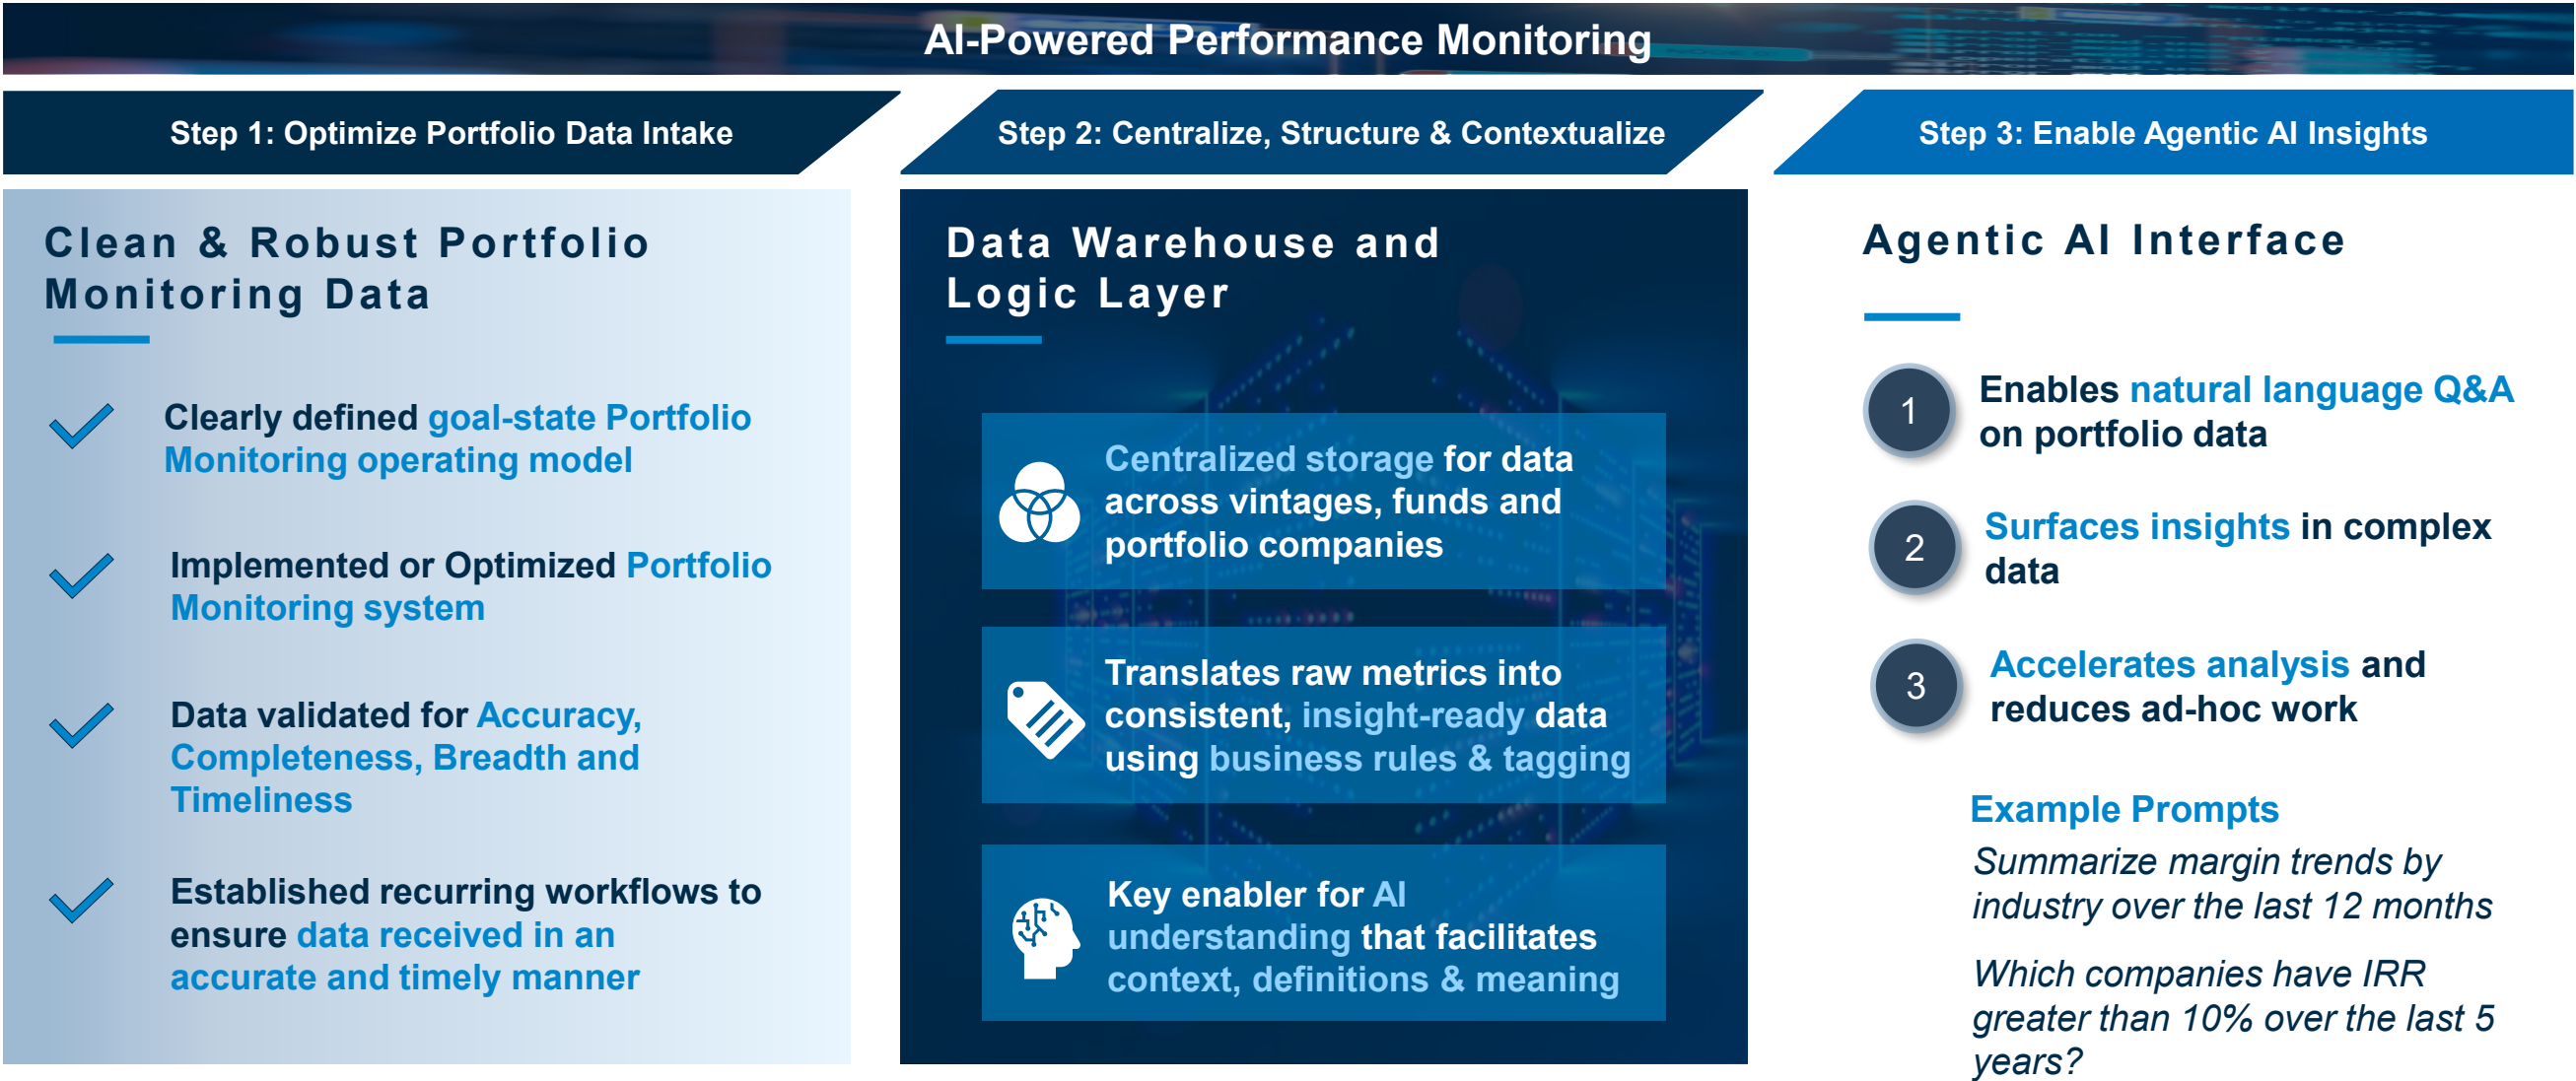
AI-Powered Performance Monitoring

Step 1: Optimize Portfolio Data Intake

Clean & Robust Portfolio Monitoring Data

Clearly defined goal-state Portfolio Monitoring operating model

Implemented or Optimized Portfolio Monitoring system

Data validated for Accuracy, Completeness, Breadth and Timeliness

Established recurring workflows to ensure data received in an accurate and timely manner

Step 2: Centralize, Structure & Contextualize

Data Warehouse and Logic Layer

Centralized storage for data across vintages, funds and portfolio companies

Translates raw metrics into consistent, insight-ready data using business rules & tagging

Key enabler for AI understanding that facilitates context, definitions & meaning

Step 3: Enable Agentic AI Insights

Agentic AI Interface

1 Enables natural language Q&A on portfolio data

2 Surfaces insights in complex data

3 Accelerates analysis and reduces ad-hoc work

Example Prompts

Summarize margin trends by industry over the last 12 months

Which companies have IRR greater than 10% over the last 5 years?